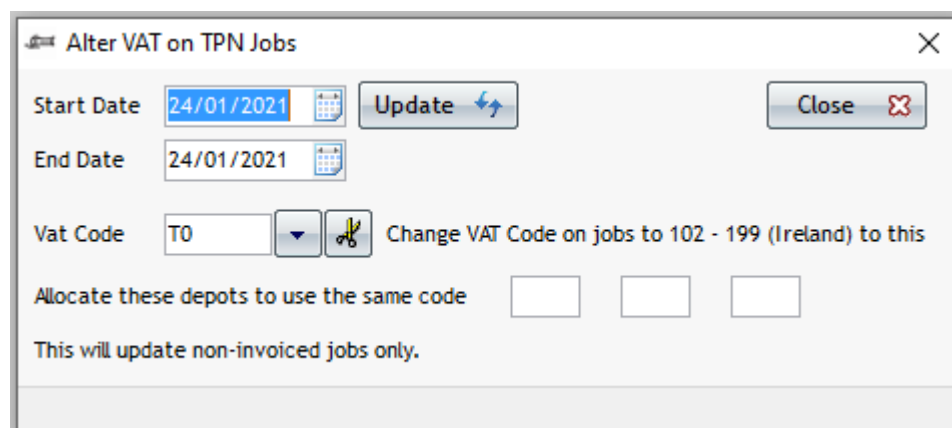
Alter VAT on TPN Jobs

Start Date 24/01/2021 Update

Close

End Date 24/01/2021

Vat Code T0 Change VAT Code on jobs to 102 - 199 (Ireland) to this

Allocate these depots to use the same code

This will update non-invoiced jobs only.